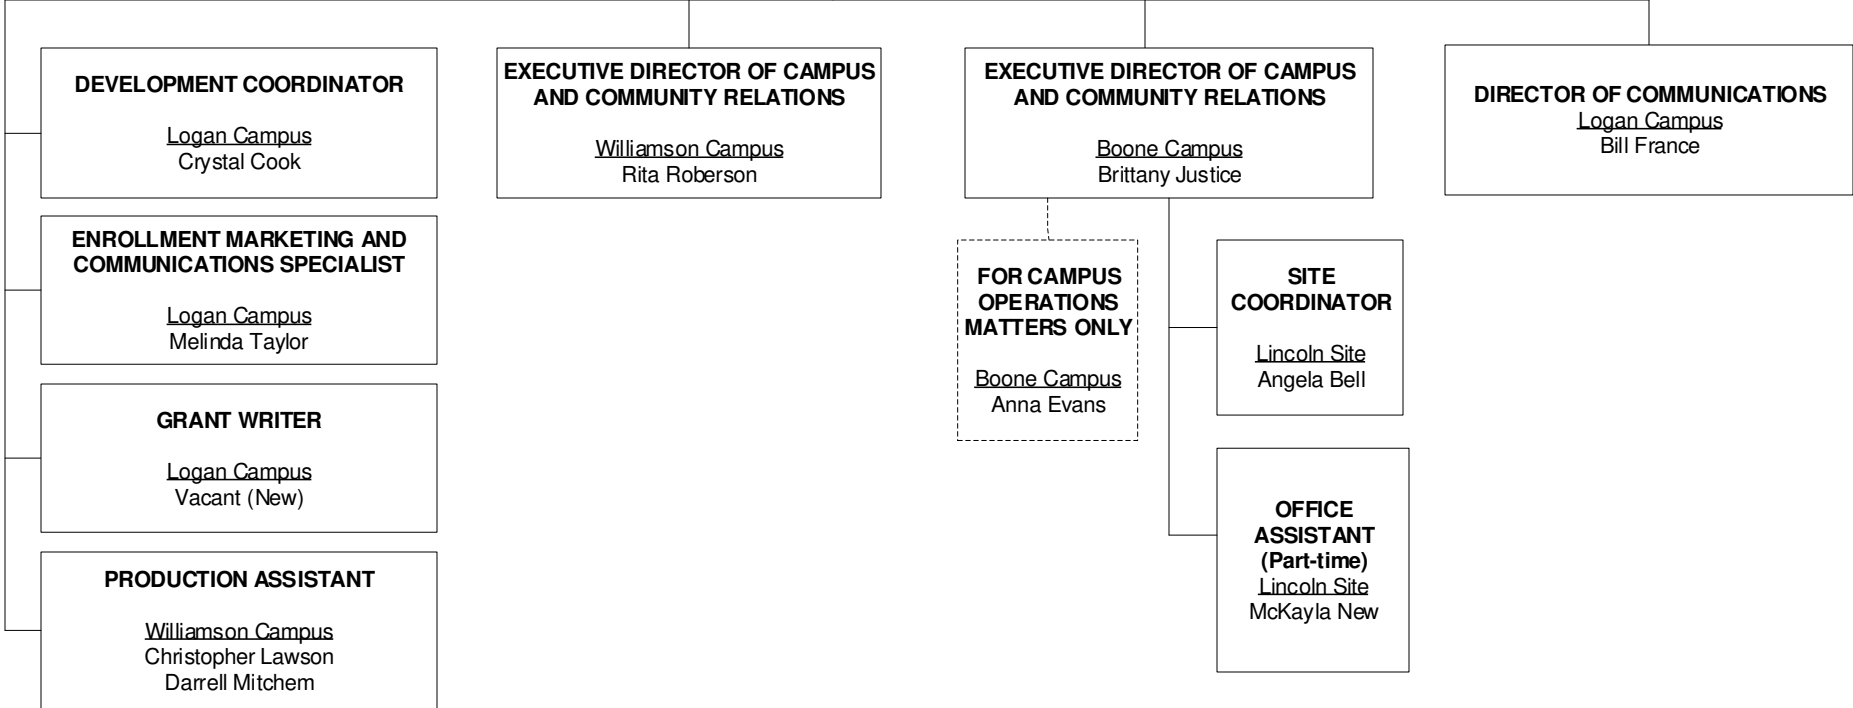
DEVELOPMENT COORDINATOR

Logan Campus
Crystal Cook

ENROLLMENT MARKETING AND COMMUNICATIONS SPECIALIST

Logan Campus
Melinda Taylor

GRANT WRITER

Logan Campus
Vacant (New)

PRODUCTION ASSISTANT

Williamson Campus
Christopher Lawson
Darrell Mitchem

EXECUTIVE DIRECTOR OF CAMPUS AND COMMUNITY RELATIONS

Williamson Campus
Rita Roberson

EXECUTIVE DIRECTOR OF CAMPUS AND COMMUNITY RELATIONS

Boone Campus
Brittany Justice

FOR CAMPUS OPERATIONS MATTERS ONLY

Boone Campus
Anna Evans

SITE COORDINATOR

Lincoln Site
Angela Bell

OFFICE ASSISTANT (Part-time)
Lincoln Site
McKayla New

DIRECTOR OF COMMUNICATIONS
Logan Campus
Bill France